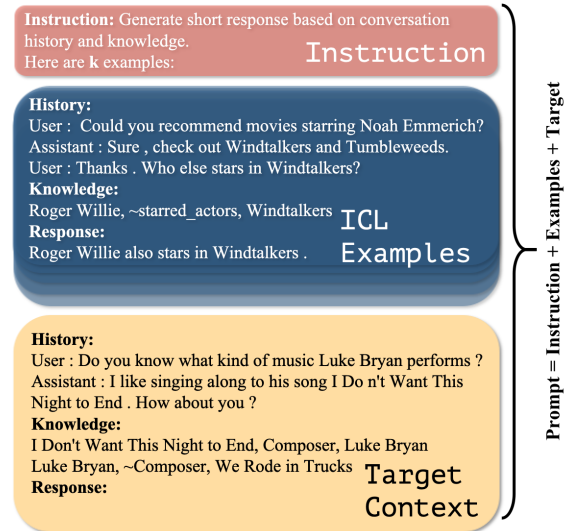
**Instruction:** Generate short response based on conversation history and knowledge.
Here are **k** examples:

Instruction

**History:**
User : Could you recommend movies starring Noah Emmerich?
Assistant : Sure , check out Windtalkers and Tumbleweeds.
User : Thanks . Who else stars in Windtalkers?
**Knowledge:**
Roger Willie, ~starred_actors, Windtalkers
**Response:**
Roger Willie also stars in Windtalkers .

ICL Examples

**History:**
User : Do you know what kind of music Luke Bryan performs ?
Assistant : I like singing along to his song I Do n't Want This Night to End . How about you ?
**Knowledge:**
I Don't Want This Night to End, Composer, Luke Bryan
Luke Bryan, ~Composer, We Rode in Trucks
**Response:**

Target Context

Prompt = Instruction + Examples + Target